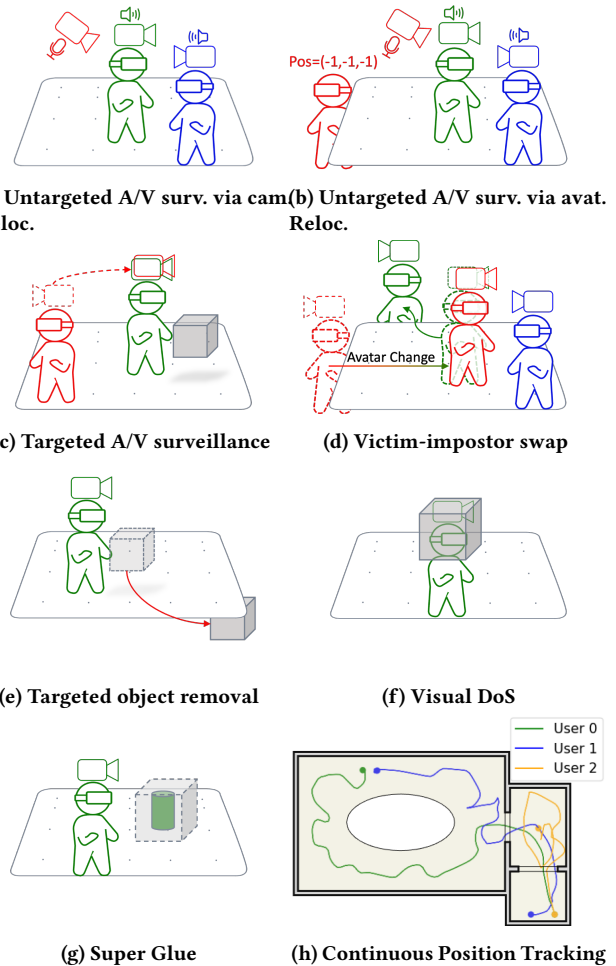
Pos=(-1,-1,-1)

Untargeted A/V surv. via cam loc.

(b) Untargeted A/V surv. via avat. Reloc.

Avatar Change

c) Targeted A/V surveillance

(d) Victim-impostor swap

e) Targeted object removal

(f) Visual DoS

User 0
User 1
User 2

(g) Super Glue

(h) Continuous Position Tracking